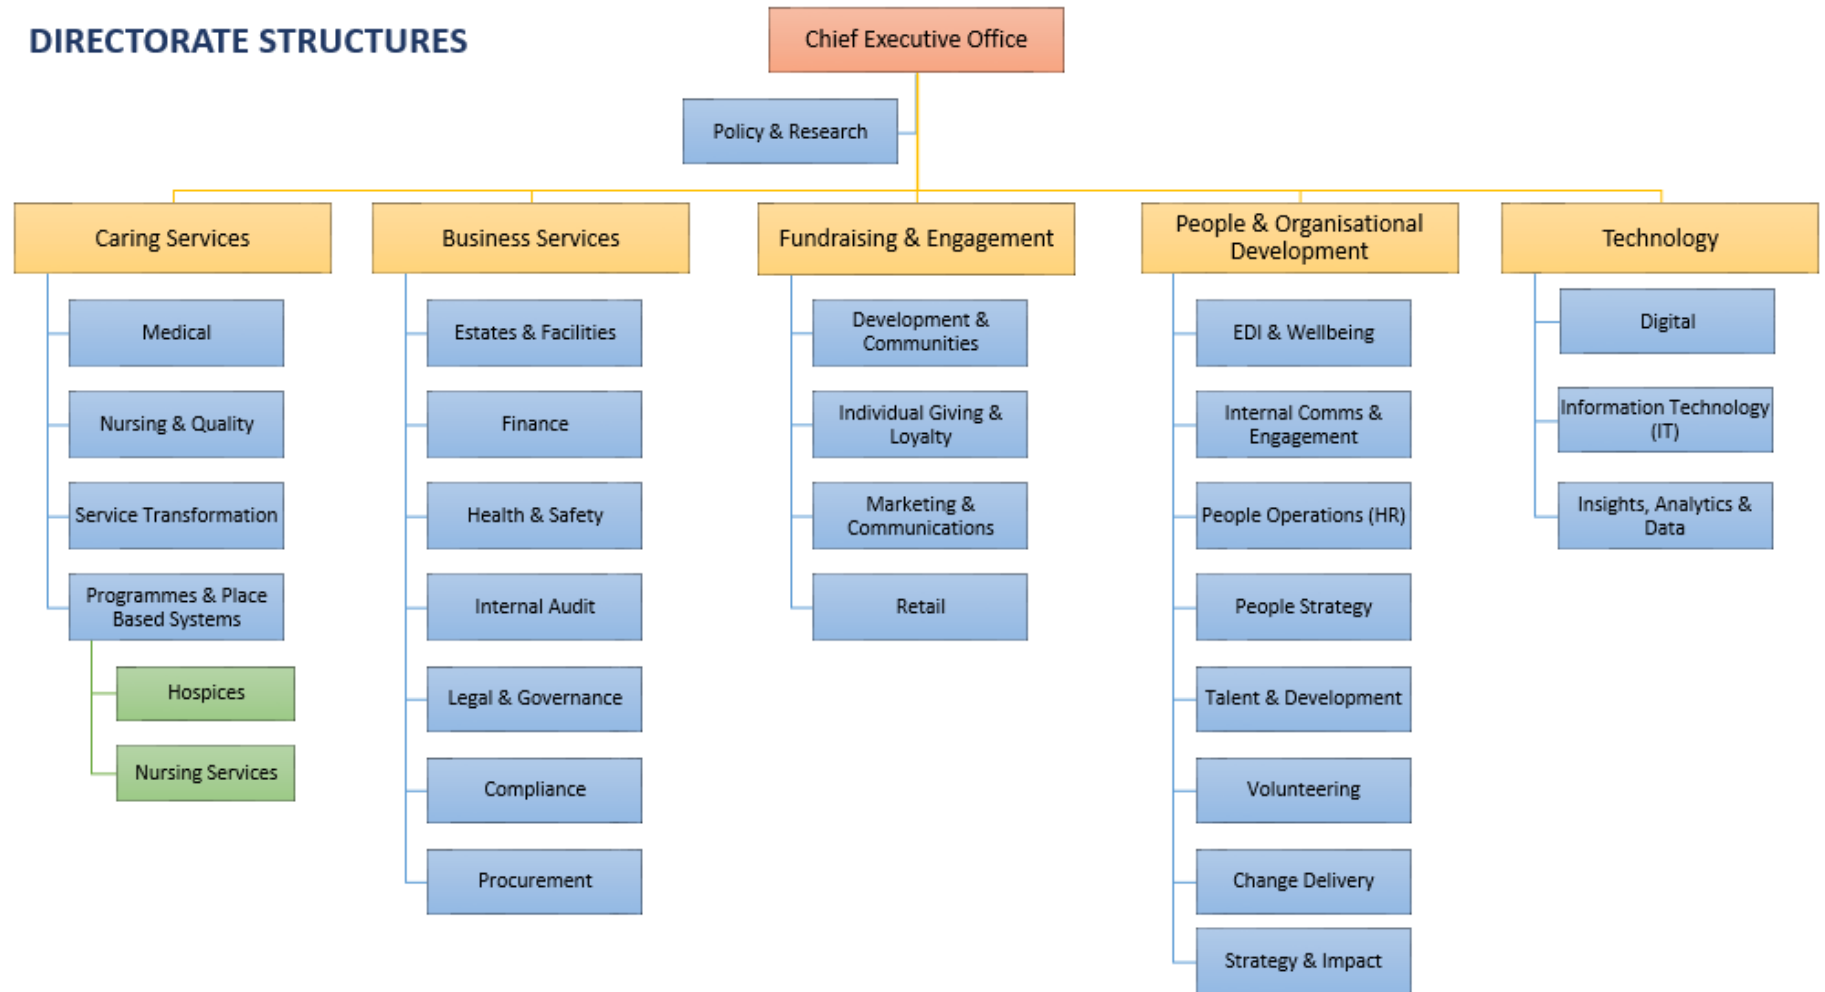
DIRECTORATE STRUCTURES

Chief Executive Office

Policy & Research

Caring Services

Medical

Nursing & Quality

Service Transformation

Programmes & Place Based Systems

Hospices

Nursing Services

Business Services

Estates & Facilities

Finance

Health & Safety

Internal Audit

Legal & Governance

Compliance

Procurement

Fundraising & Engagement

Development & Communities

Individual Giving & Loyalty

Marketing & Communications

Retail

People & Organisational Development

EDI & Wellbeing

Internal Comms & Engagement

People Operations (HR)

People Strategy

Talent & Development

Volunteering

Change Delivery

Strategy & Impact

Technology

Digital

Information Technology (IT)

Insights, Analytics & Data